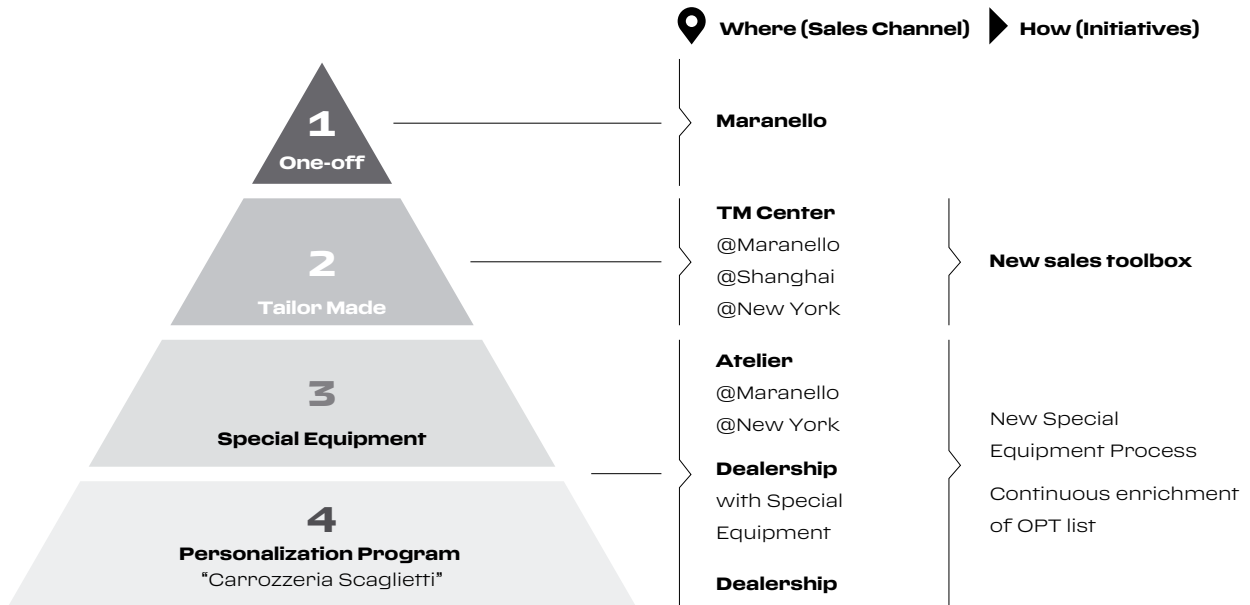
Where (Sales Channel) How (Initiatives)

1
One-off

Maranello

2
Tailor Made

TM Center
@Maranello
@Shanghai
@New York

New sales toolbox

3
Special Equipment

Atelier
@Maranello
@New York

Dealership
with Special Equipment

New Special Equipment Process

Continuous enrichment of OPT list

4
Personalization Program
"Carrozzeria Scaglietti"

Dealership